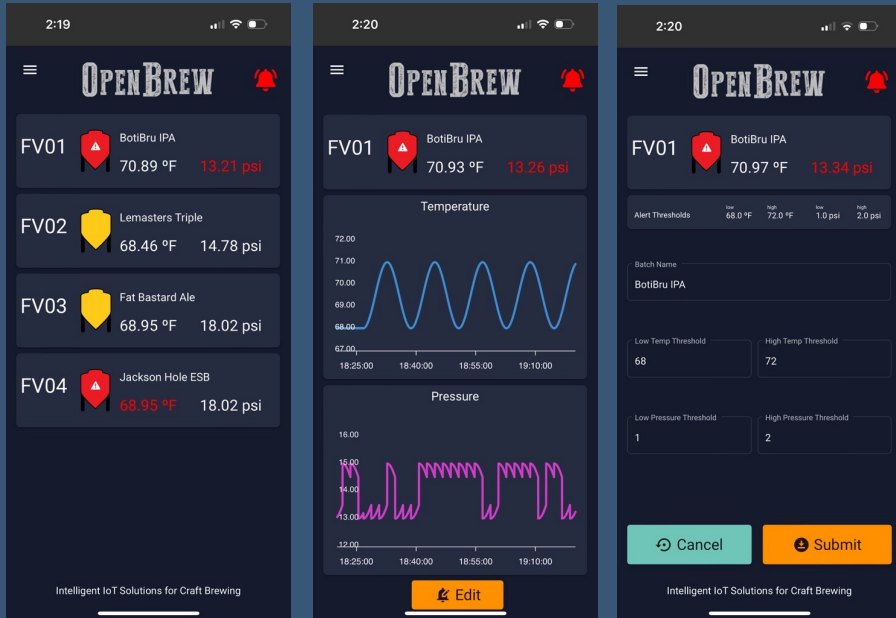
2:19

OPENBREW

FV01 BotiBru IPA 70.89 ºF 13.21 psi

FV02 Lemasters Triple 68.46 ºF 14.78 psi

FV03 Fat Bastard Ale 68.95 ºF 18.02 psi

FV04 Jackson Hole ESB 68.95 ºF 18.02 psi

Intelligent IoT Solutions for Craft Brewing

2:20

OPENBREW

FV01 BotiBru IPA 70.93 ºF 13.26 psi

Temperature

72.00
71.00
70.00
69.00
68.00
67.00
18:25:00 18:40:00 18:55:00 19:10:00

Pressure

16.00
15.00
14.00
13.00
12.00
18:25:00 18:40:00 18:55:00 19:10:00

Edit

2:20

OPENBREW

FV01 BotiBru IPA 70.97 ºF 13.34 psi

Alert Thresholds low 68.0 ºF high 72.0 ºF low 1.0 psi high 2.0 psi

Batch Name
BotiBru IPA

Low Temp Threshold
68

High Temp Threshold
72

Low Pressure Threshold
1

High Pressure Threshold
2

Cancel

Submit

Intelligent IoT Solutions for Craft Brewing